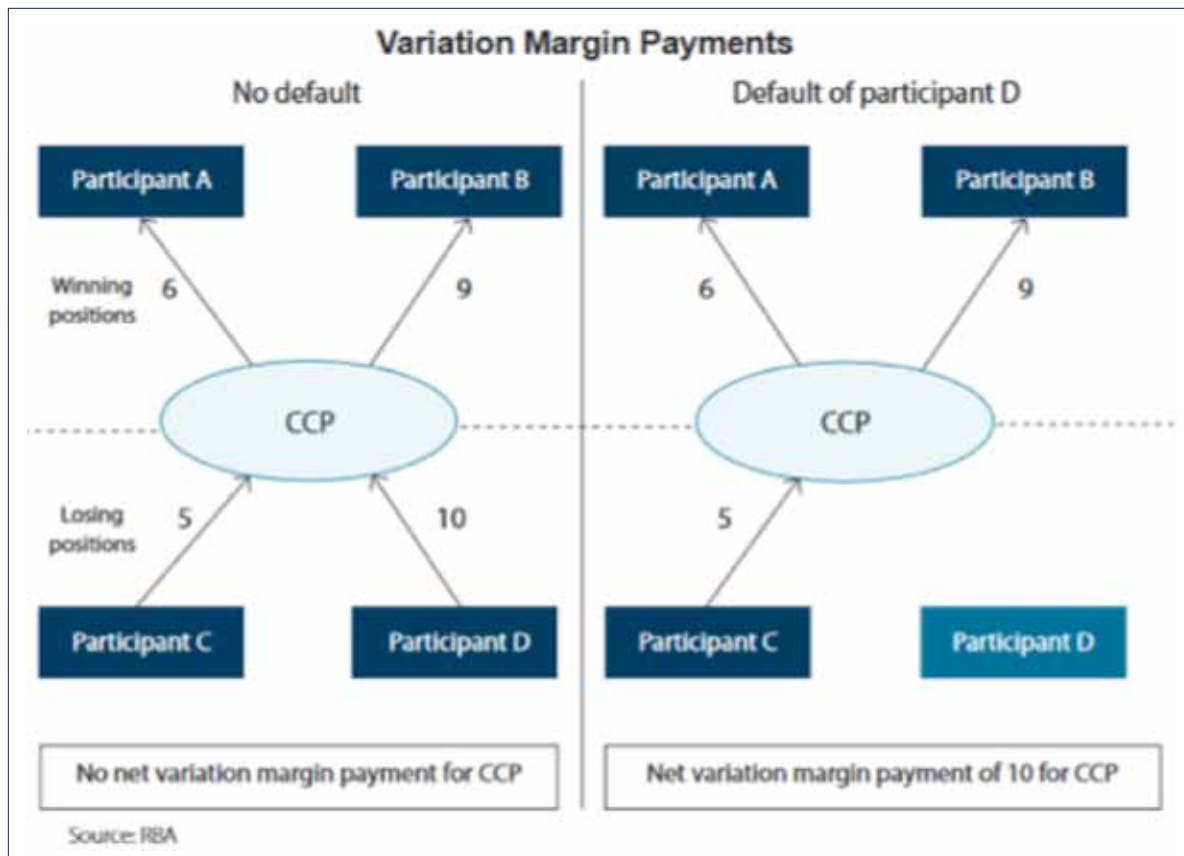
Variation Margin Payments

No default

Participant A

Participant B

Winning positions

6

9

CCP

Losing positions

5

10

Participant C

Participant D

No net variation margin payment for CCP

Default of participant D

Participant A

Participant B

6

9

CCP

5

Participant C

Participant D

Net variation margin payment of 10 for CCP

Source: RBA